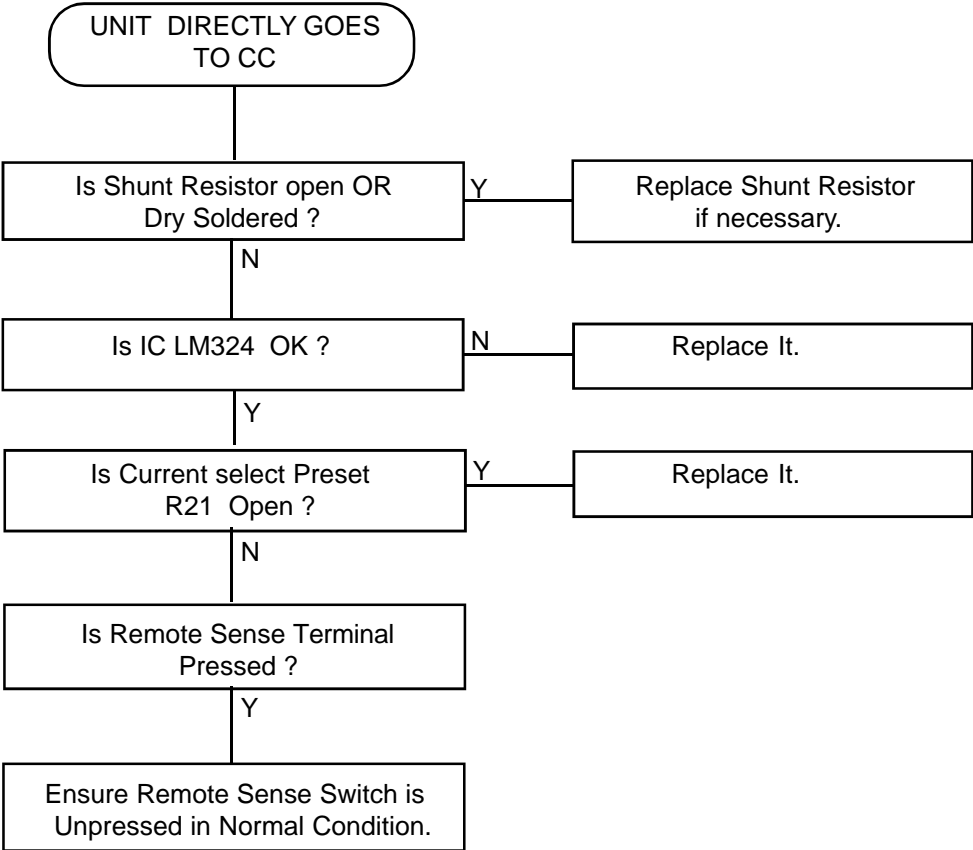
UNIT DIRECTLY GOES TO CC

Is Shunt Resistor open OR Dry Soldered ?

Y

Replace Shunt Resistor if necessary.

N

Is IC LM324 OK ?

N

Replace It.

Y

Is Current select Preset R21 Open ?

Y

Replace It.

N

Is Remote Sense Terminal Pressed ?

Y

Ensure Remote Sense Switch is Unpressed in Normal Condition.